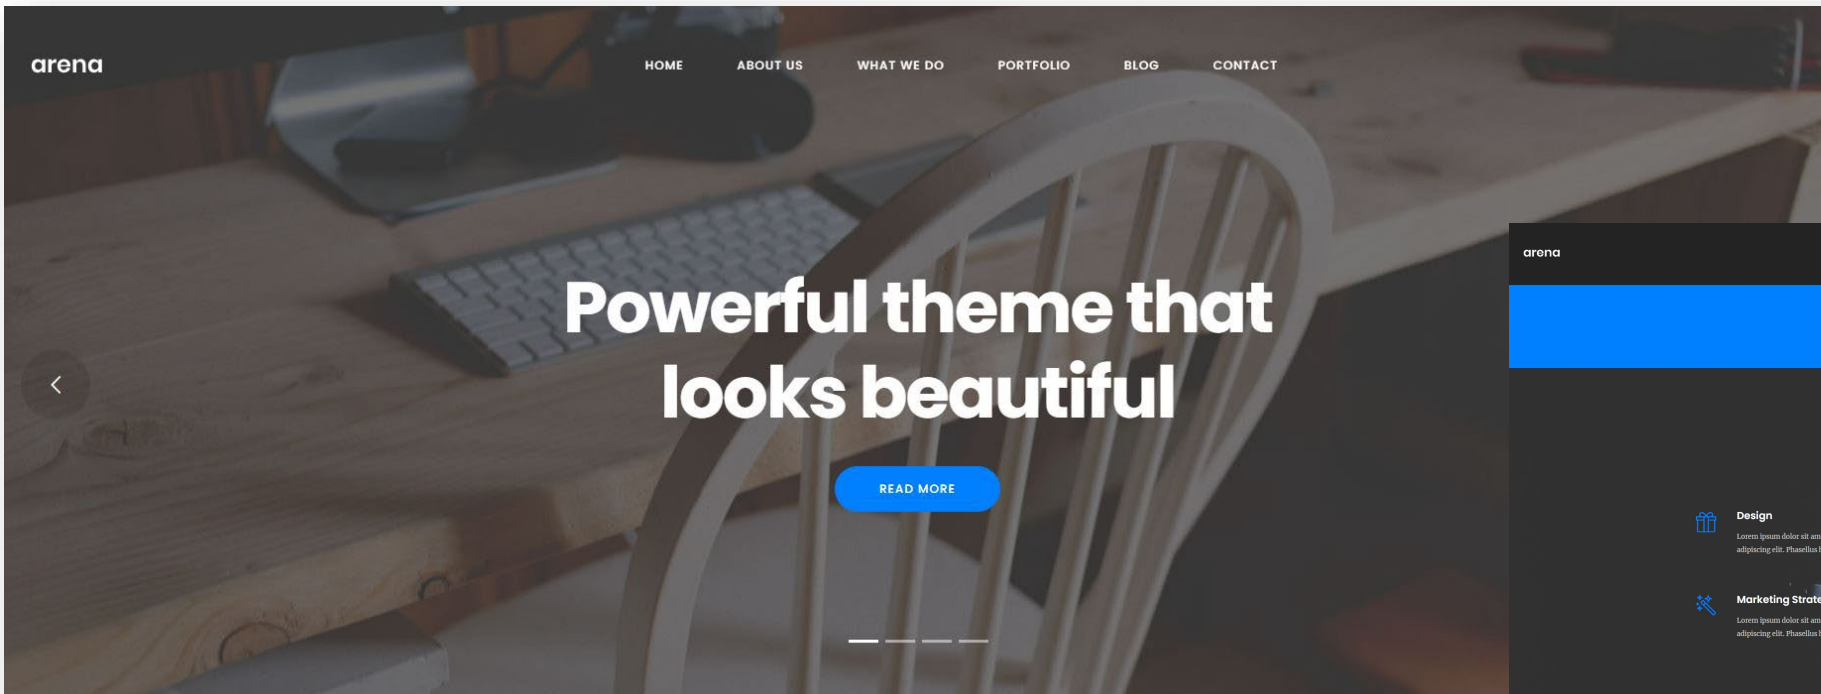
arena

HOME ABOUT US WHAT WE DO PORTFOLIO BLOG CONTACT

Powerful theme that looks beautiful

READ MORE

arena

Design

Lorem ipsum dolor sit am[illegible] adipiscing elit. Phasellus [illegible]

Marketing Strate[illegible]

Lorem ipsum dolor sit am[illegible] adipiscing elit. Phasellus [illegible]